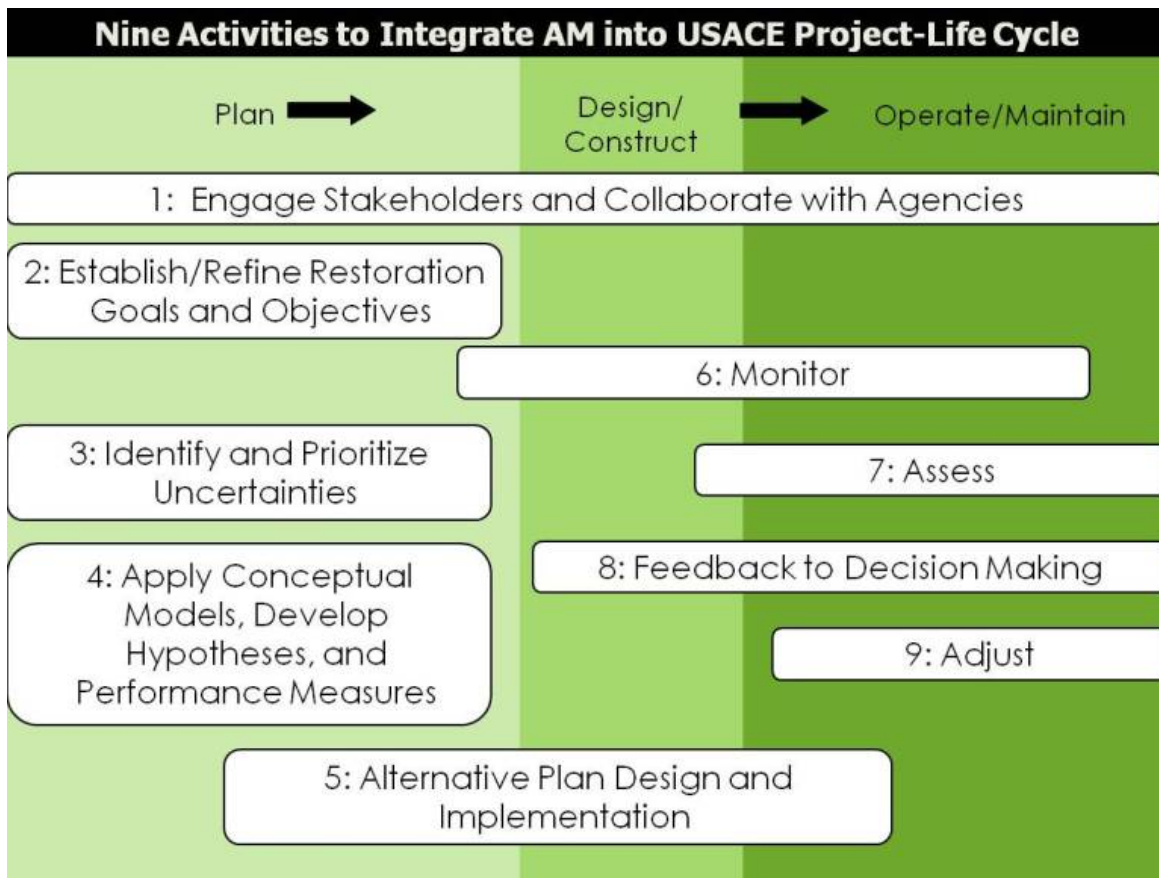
Nine Activities to Integrate AM into USACE Project-Life Cycle

Plan

Design/ Construct

Operate/Maintain

1: Engage Stakeholders and Collaborate with Agencies

2: Establish/Refine Restoration Goals and Objectives

6: Monitor

3: Identify and Prioritize Uncertainties

7: Assess

4: Apply Conceptual Models, Develop Hypotheses, and Performance Measures

8: Feedback to Decision Making

9: Adjust

5: Alternative Plan Design and Implementation